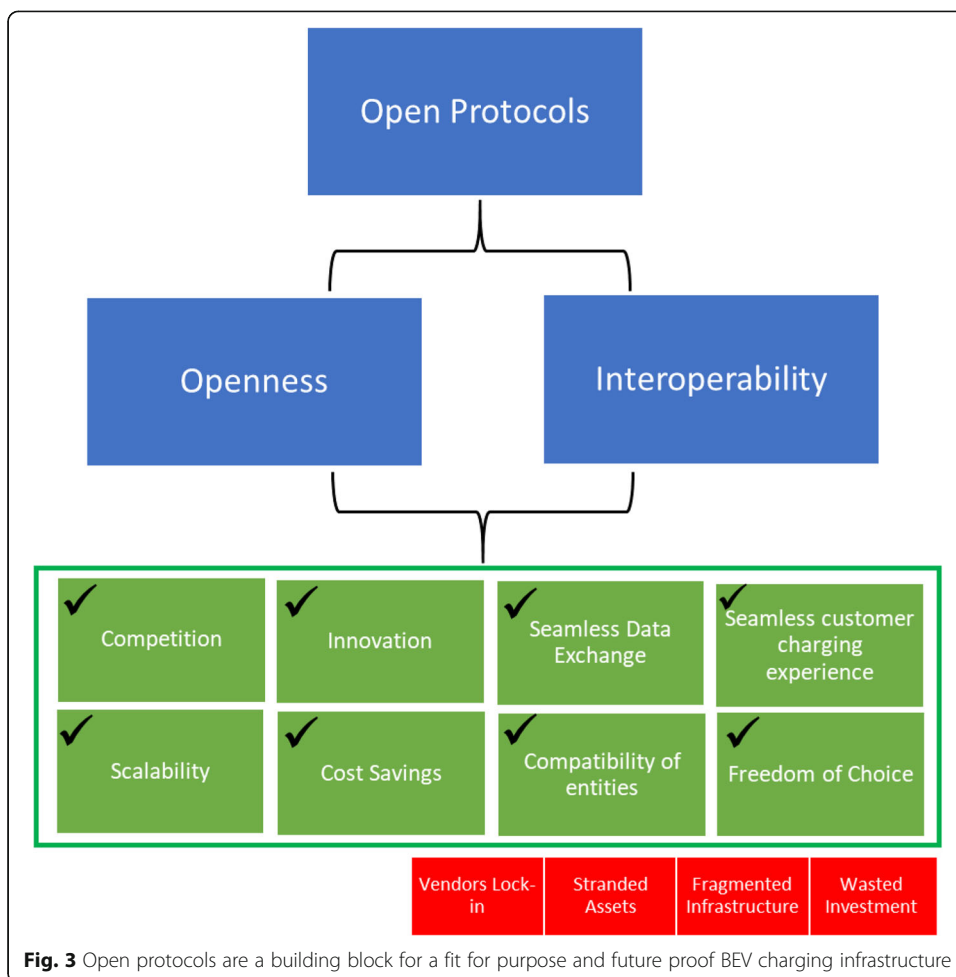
Open Protocols

Openness

Interoperability

✓ Competition

✓ Innovation

✓ Seamless Data Exchange

✓ Seamless customer charging experience

✓ Scalability

✓ Cost Savings

✓ Compatibility of entities

✓ Freedom of Choice

Vendors Lock-in

Stranded Assets

Fragmented Infrastructure

Wasted Investment

**Fig. 3** Open protocols are a building block for a fit for purpose and future proof BEV charging infrastructure